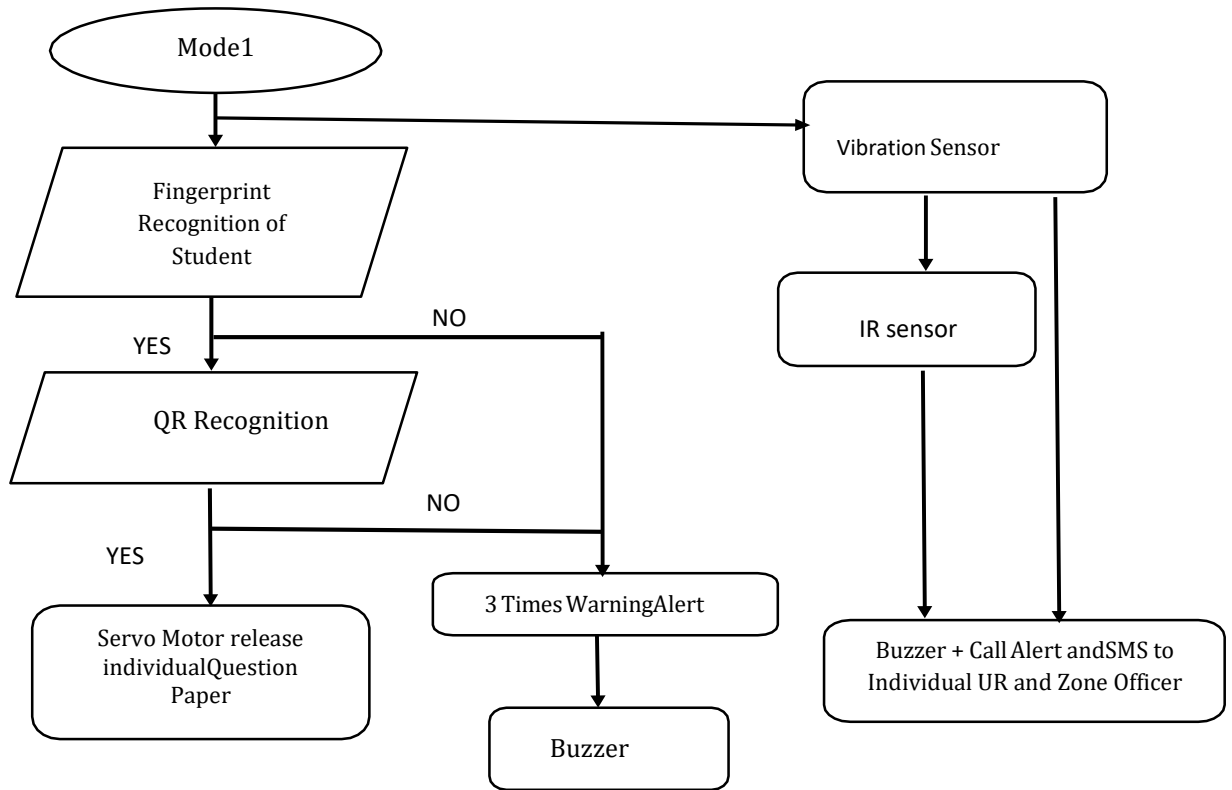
Mode1

Vibration Sensor

Fingerprint Recognition of Student

NO

YES

IR sensor

QR Recognition

NO

YES

3 Times WarningAlert

Servo Motor release individualQuestion Paper

Buzzer + Call Alert andSMS to Individual UR and Zone Officer

Buzzer